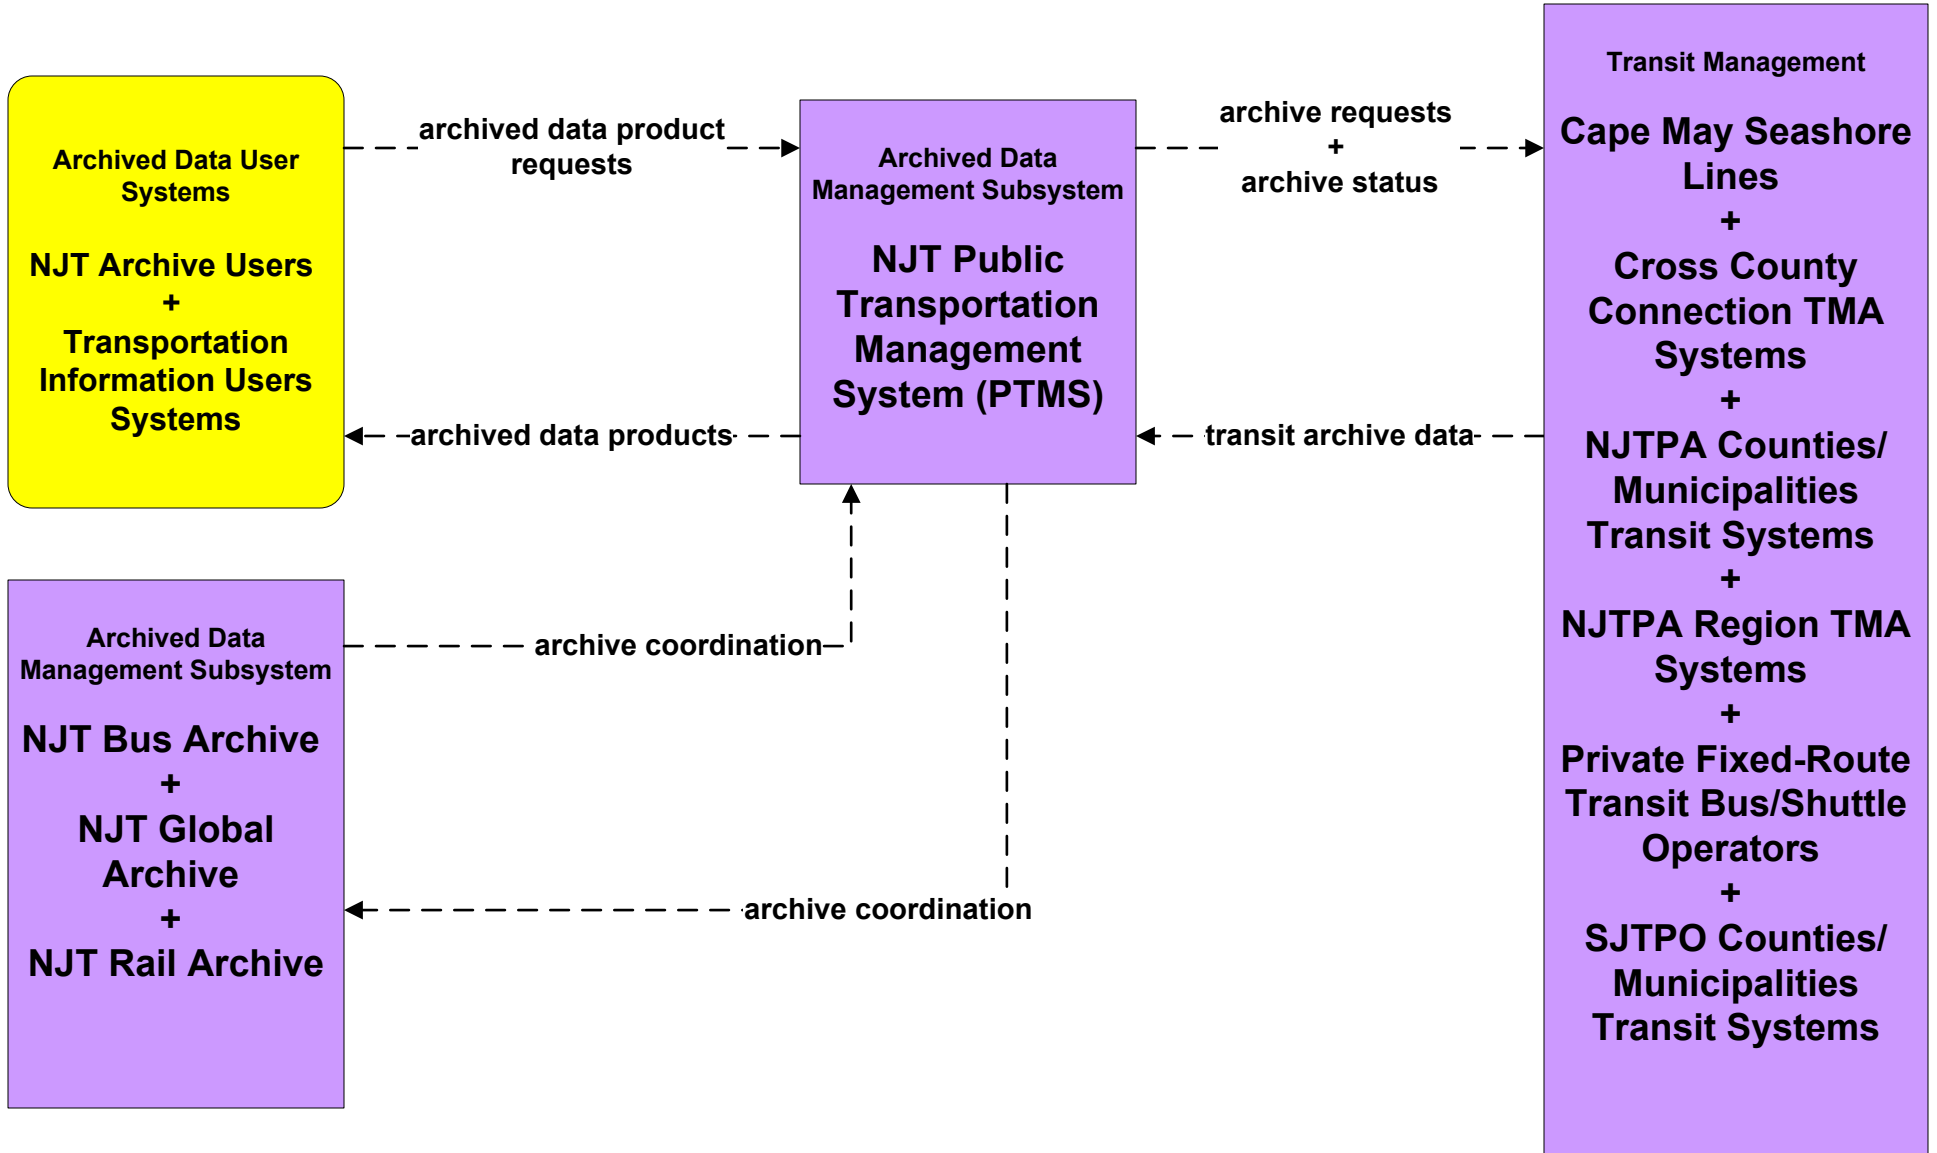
Archived Data User Systems

NJT Archive Users
+
Transportation Information Users Systems

archived data product requests

archived data products

Archived Data Management Subsystem

NJT Public Transportation Management System (PTMS)

archive requests
+
archive status

transit archive data

Transit Management

Cape May Seashore Lines
+
Cross County Connection TMA Systems
+
NJTPA Counties/ Municipalities Transit Systems
+
NJTPA Region TMA Systems
+
Private Fixed-Route Transit Bus/Shuttle Operators
+
SJTPO Counties/ Municipalities Transit Systems

Archived Data Management Subsystem

NJT Bus Archive
+
NJT Global Archive
+
NJT Rail Archive

archive coordination

archive coordination